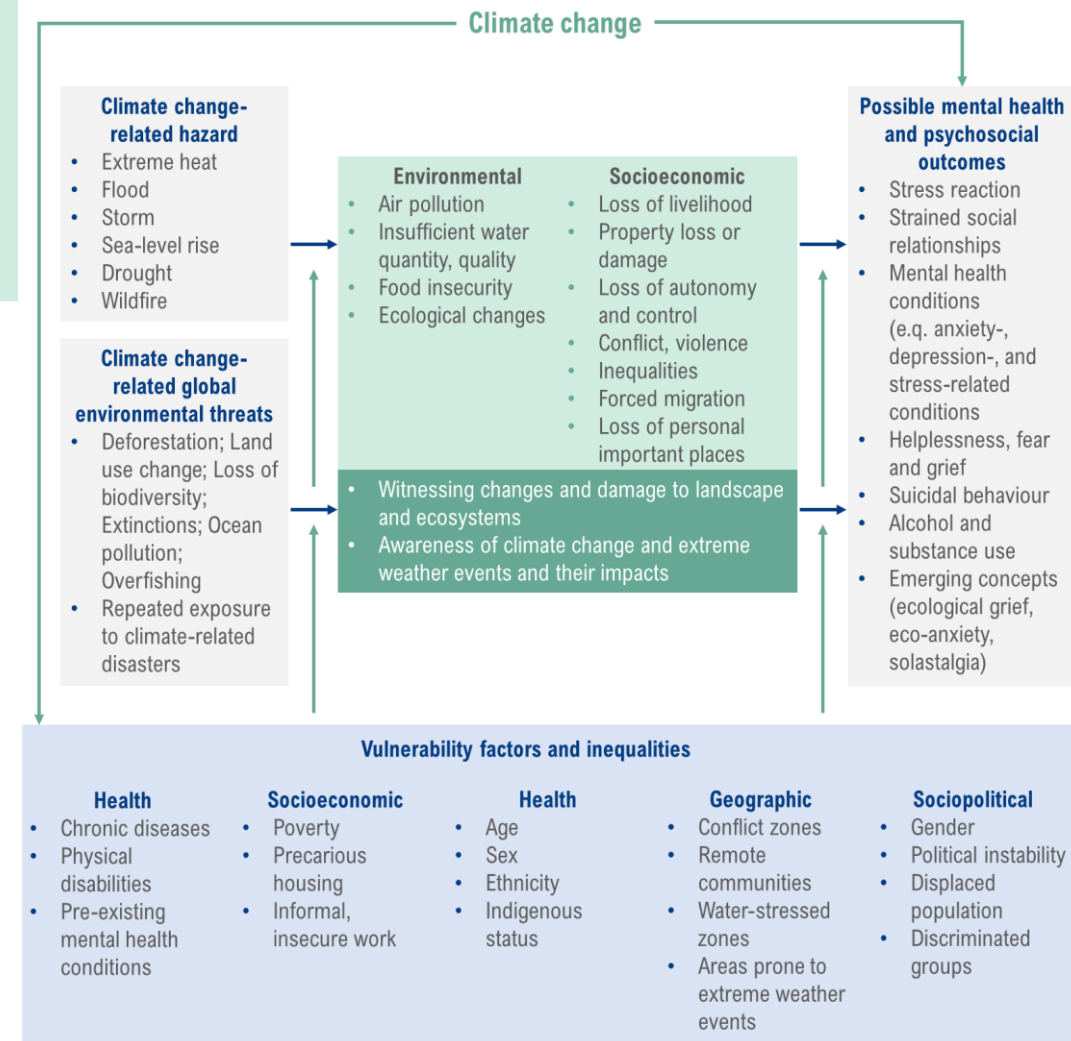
Climate change

Climate change-related hazard
• Extreme heat
• Flood
• Storm
• Sea-level rise
• Drought
• Wildfire

Climate change-related global environmental threats
• Deforestation; Land use change; Loss of biodiversity; Extinctions; Ocean pollution; Overfishing
• Repeated exposure to climate-related disasters

Environmental
• Air pollution
• Insufficient water quantity, quality
• Food insecurity
• Ecological changes

Socioeconomic
• Loss of livelihood
• Property loss or damage
• Loss of autonomy and control
• Conflict, violence
• Inequalities
• Forced migration
• Loss of personal important places

• Witnessing changes and damage to landscape and ecosystems
• Awareness of climate change and extreme weather events and their impacts

Possible mental health and psychosocial outcomes
• Stress reaction
• Strained social relationships
• Mental health conditions (e.g. anxiety-, depression-, and stress-related conditions
• Helplessness, fear and grief
• Suicidal behaviour
• Alcohol and substance use
• Emerging concepts (ecological grief, eco-anxiety, solastalgia)

Vulnerability factors and inequalities

Health
• Chronic diseases
• Physical disabilities
• Pre-existing mental health conditions

Socioeconomic
• Poverty
• Precarious housing
• Informal, insecure work

Health
• Age
• Sex
• Ethnicity
• Indigenous status

Geographic
• Conflict zones
• Remote communities
• Water-stressed zones
• Areas prone to extreme weather events

Sociopolitical
• Gender
• Political instability
• Displaced population
• Discriminated groups